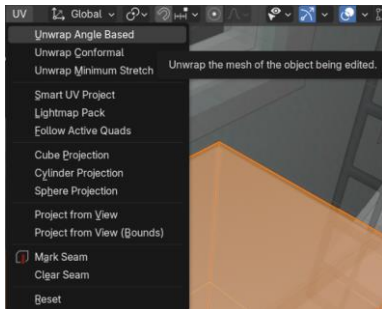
UV Global

Unwrap Angle Based
Unwrap Conformal
Unwrap Minimum Stretch
Unwrap the mesh of the object being edited.

Smart UV Project
Lightmap Pack
Follow Active Quads

Cube Projection
Cylinder Projection
Sphere Projection

Project from View
Project from View (Bounds)

Mark Seam
Clear Seam

Reset